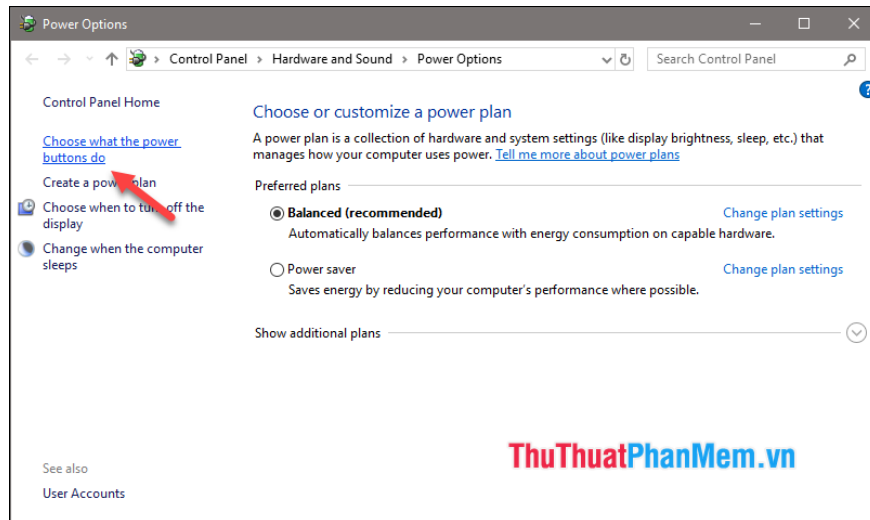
Power Options

Control Panel > Hardware and Sound > Power Options

Search Control Panel

Control Panel Home

Choose what the power buttons do

Create a power plan

Choose when to turn off the display

Change when the computer sleeps

Choose or customize a power plan

A power plan is a collection of hardware and system settings (like display brightness, sleep, etc.) that manages how your computer uses power. Tell me more about power plans

Preferred plans

Balanced (recommended)

Change plan settings

Automatically balances performance with energy consumption on capable hardware.

Power saver

Change plan settings

Saves energy by reducing your computer's performance where possible.

Show additional plans

See also

User Accounts

ThuThuatPhanMem.vn